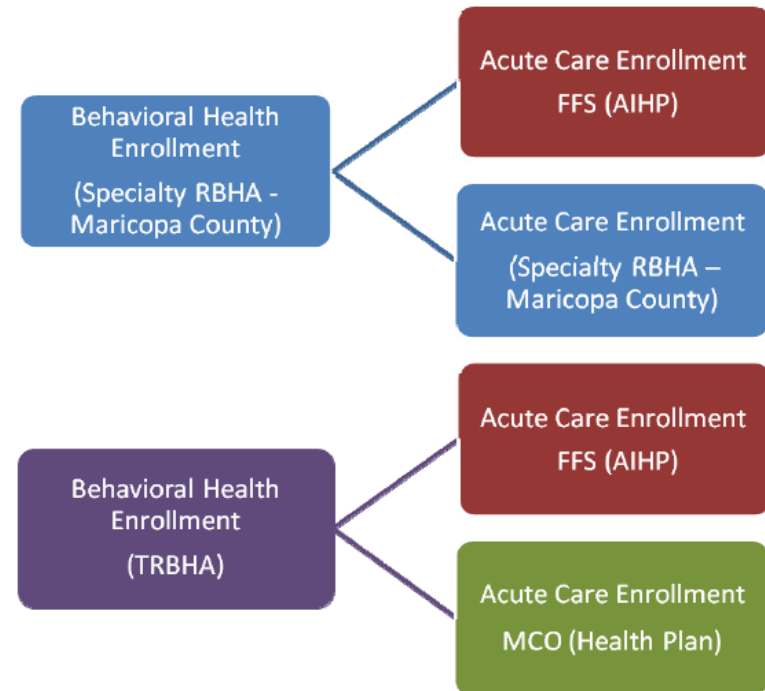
Behavioral Health Enrollment
(Specialty RBHA - Maricopa County)

Acute Care Enrollment
FFS (AIHP)

Acute Care Enrollment
(Specialty RBHA – Maricopa County)

Behavioral Health Enrollment
(TRBHA)

Acute Care Enrollment
FFS (AIHP)

Acute Care Enrollment
MCO (Health Plan)